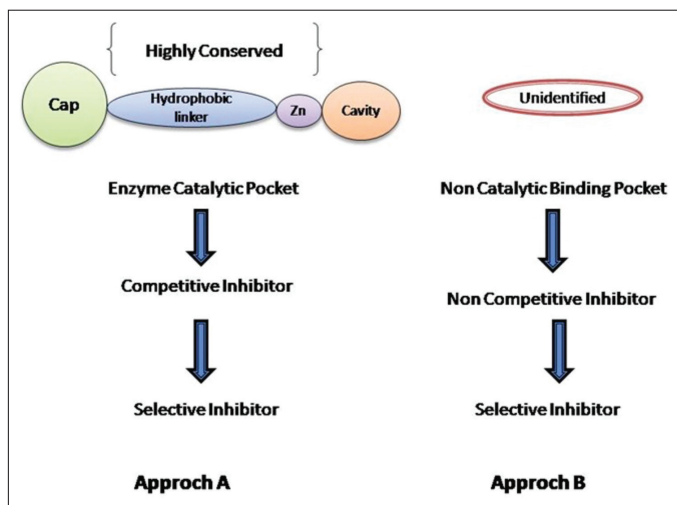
Highly Conserved

Cap

Hydrophobic linker

Zn

Cavity

Unidentified

Enzyme Catalytic Pocket

Competitive Inhibitor

Selective Inhibitor

Approch A

Non Catalytic Binding Pocket

Non Competitive Inhibitor

Selective Inhibitor

Approch B